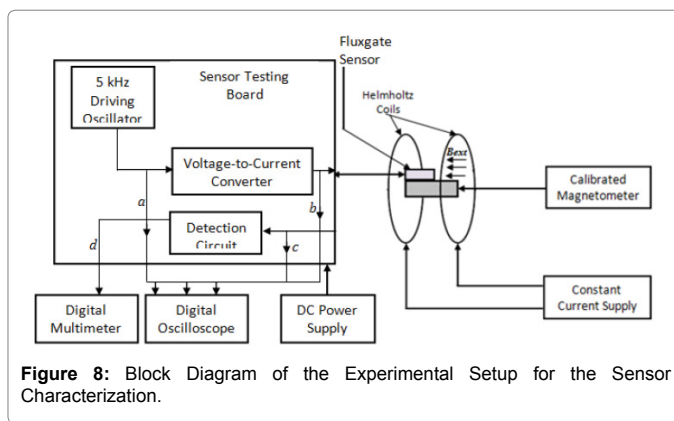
Fluxgate Sensor

5 kHz Driving Oscillator

Sensor Testing Board

Helmholtz Coils

Bext

Voltage-to-Current Converter

Calibrated Magnetometer

a

b

Detection Circuit

d

c

Constant Current Supply

Digital Multimeter

Digital Oscilloscope

DC Power Supply

**Figure 8:** Block Diagram of the Experimental Setup for the Sensor Characterization.